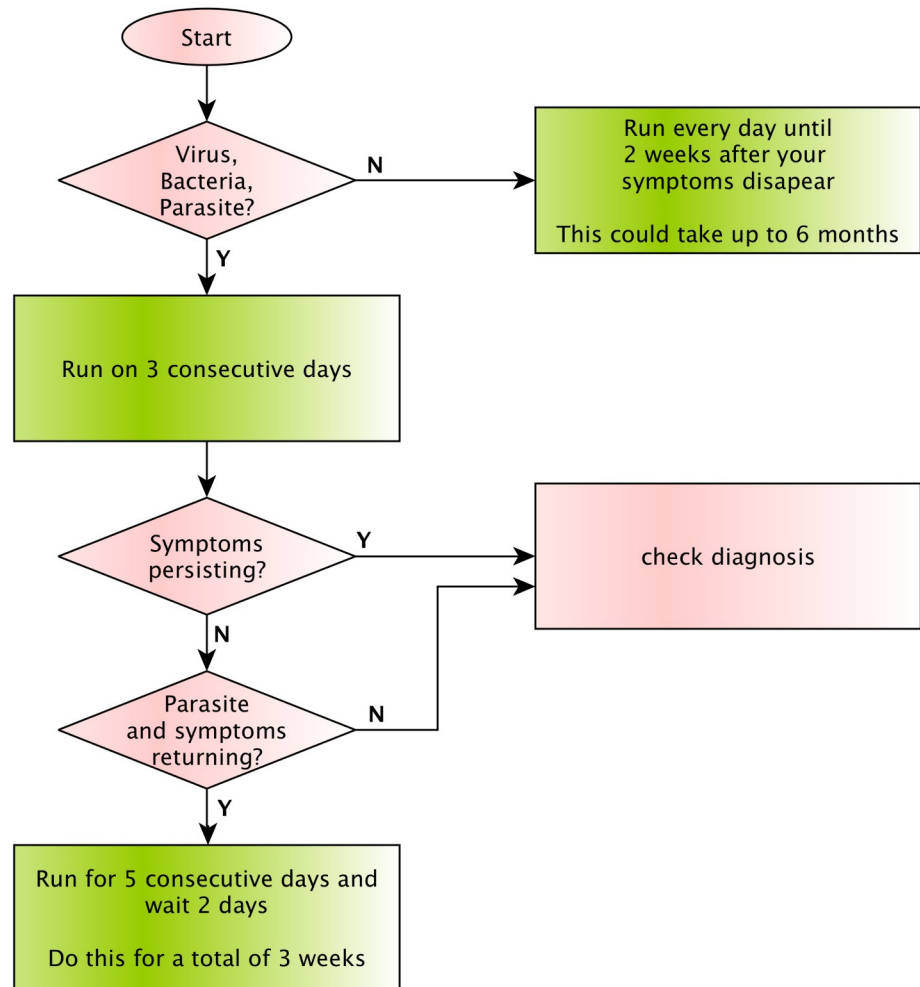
Start

Virus, Bacteria, Parasite?

N

Run every day until 2 weeks after your symptoms disapear

This could take up to 6 months

Y

Run on 3 consecutive days

Symptoms persisting?

Y

check diagnosis

N

Parasite and symptoms returning?

N

Y

Run for 5 consecutive days and wait 2 days

Do this for a total of 3 weeks